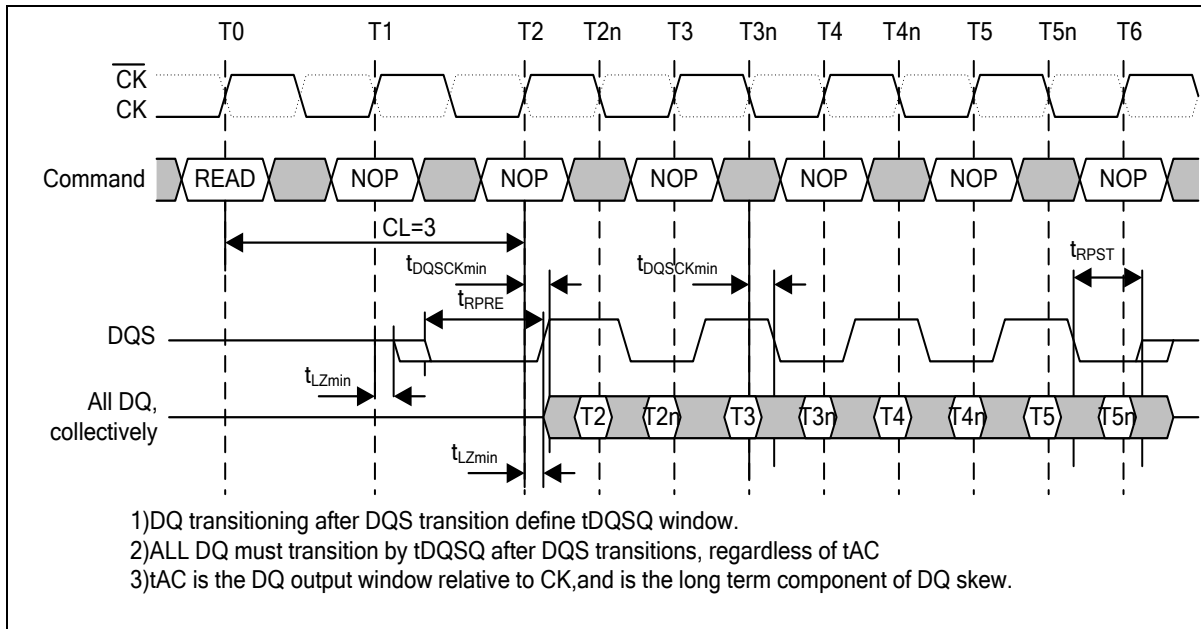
T0 T1 T2 T2n T3 T3n T4 T4n T5 T5n T6

$\overline{CK}$
CK

Command READ NOP NOP NOP NOP NOP NOP

CL=3

$t_{DQSCKmin}$
$t_{DQSCKmin}$
$t_{RPRE}$
$t_{RPST}$

DQS

$t_{LZmin}$

All DQ, collectively T2 T2n T3 T3n T4 T4n T5 T5n

$t_{LZmin}$

1)DQ transitioning after DQS transition define tDQSQ window.
2)ALL DQ must transition by tDQSQ after DQS transitions, regardless of tAC
3)tAC is the DQ output window relative to CK,and is the long term component of DQ skew.